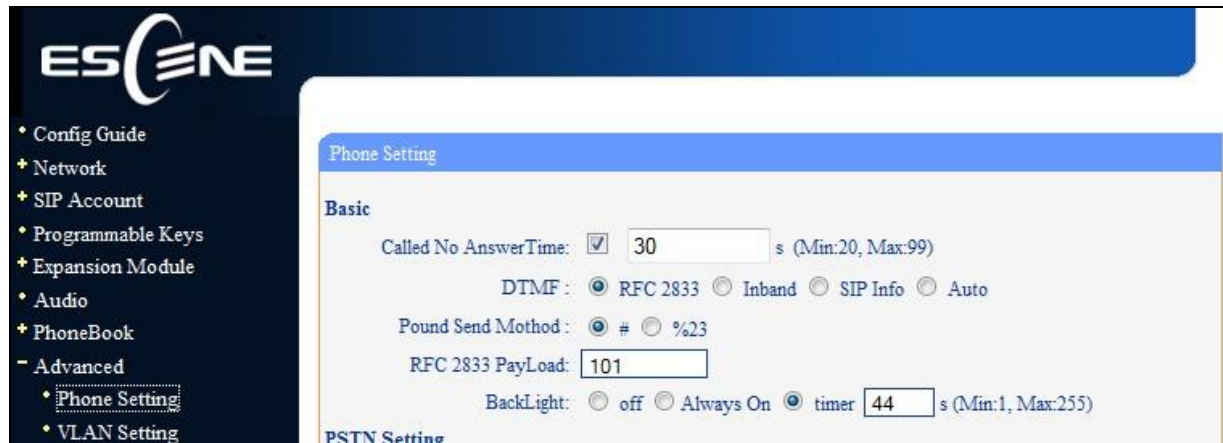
ESCENE

- Config Guide
+ Network
+ SIP Account
- Programmable Keys
+ Expansion Module
- Audio
+ PhoneBook
- Advanced
- Phone Setting
- VLAN Setting

Phone Setting

Basic

Called No AnswerTime: 30 s (Min:20, Max:99)

DTMF : RFC 2833 Inband SIP Info Auto

Pound Send Mothod : # %23

RFC 2833 PayLoad: 101

BackLight: off Always On timer 44 s (Min:1, Max:255)

PSTN Setting